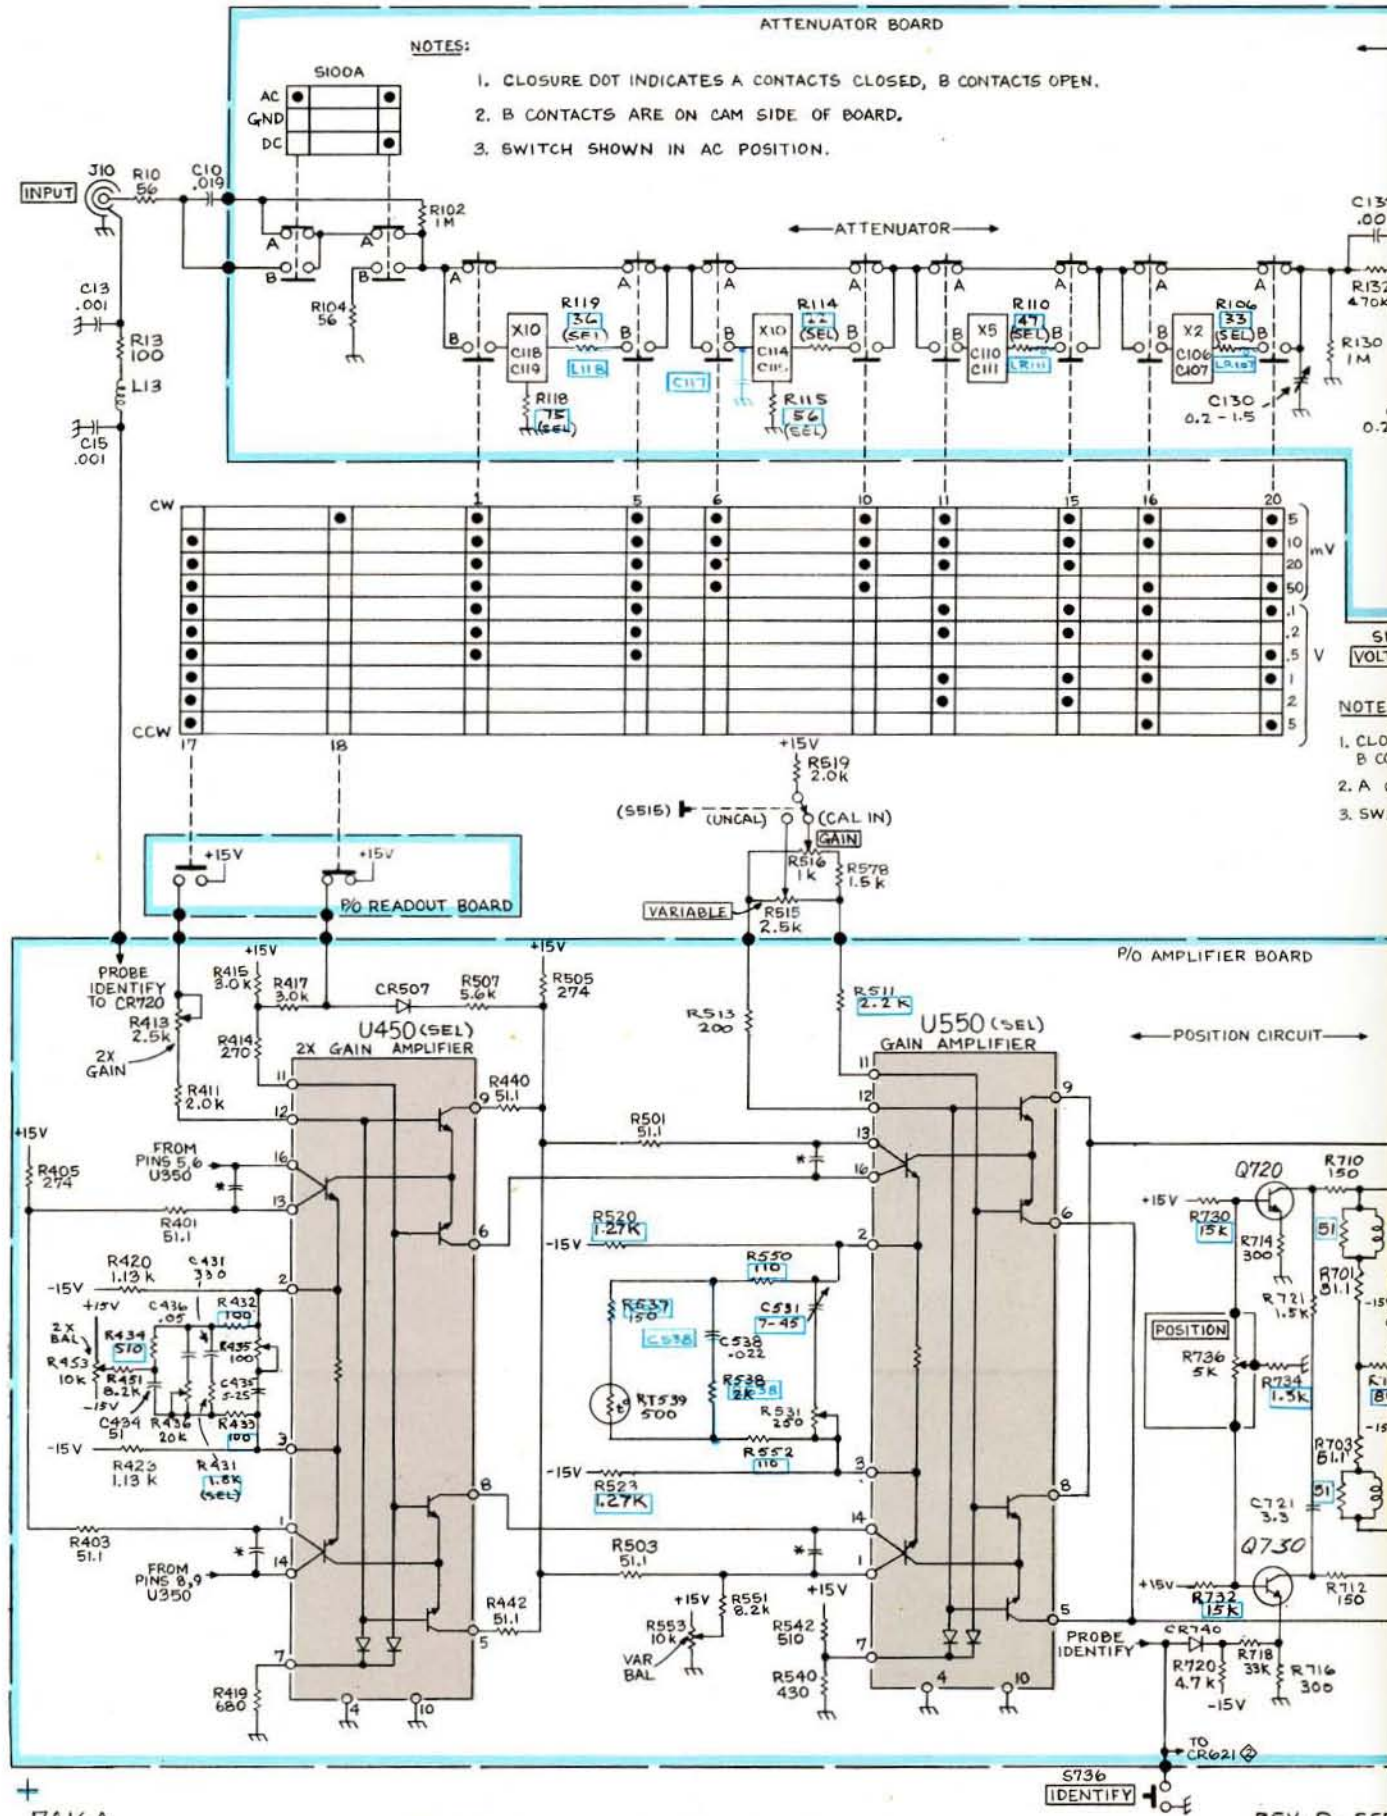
ATTENUATOR BOARD

NOTES:

1. CLOSURE DOT INDICATES A CONTACTS CLOSED, B CONTACTS OPEN.

2. B CONTACTS ARE ON CAM SIDE OF BOARD.

3. SWITCH SHOWN IN AC POSITION.

S100A
AC
GND
DC

INPUT
J10
R10 56
C10 .019
R102 1M
A
B
A
B
R104 56
C13 .001
R13 100
L13
C15 .001

ATTENUATOR

R119 36 (SEL)
X10
C118
C119
L118
R118 75 (SEL)
C117
R114 22 (SEL)
X10
C114
C115
R115 56 (SEL)
R110 47 (SEL)
X5
C110
C111
LR111
R106 33 (SEL)
X2
C106
C107
LR107
C130 0.2 - 1.5
R130 1M
C13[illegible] .00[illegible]
R132 470k
0.2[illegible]

CW
CCW
1 5 6 10 11 15 16 20
17 18
5
10
20
50
mV
.1
.2
.5
1
2
5
V

S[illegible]
VOLT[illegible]

NOTE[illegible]
1. CLO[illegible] B C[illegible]
2. A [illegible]
3. SW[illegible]

+15V
R519 2.0k
(S515)
(UNCAL)
(CAL IN)
GAIN
R516 1k
R578 1.5k
VARIABLE
R515 2.5k

+15V
+15V
P/O READOUT BOARD

P/O AMPLIFIER BOARD

PROBE IDENTIFY TO CR720
R413 2.5k
2X GAIN
R411 2.0k
+15V
R415 3.0k
R417 3.0k
R414 270
CR507
R507 5.6k
+15V
R505 274
U450 (SEL)
2X GAIN AMPLIFIER
R440 51.1
+15V
R405 274
FROM PINS 5,6 U350
R401 51.1
R420 1.13k
C431 330
-15V
+15V
2X BAL
R434 510
R453 10k
C436 .05
R432 100
R435 100
R451 8.2k
C435 5-25
-15V
C434 51
R436 20k
R433 100
-15V
R423 1.13k
R431 1.8k (SEL)
R403 51.1
FROM PINS 8,9 U350
R442 51.1
R419 680

R513 200
R511 2.2K
U550 (SEL)
GAIN AMPLIFIER
R501 51.1
R520 1.27K
-15V
R550 110
R537 150
C538
C538 .022
C531 7-45
RT539 500
R538 2k
R531 250
R552 110
-15V
R523 1.27K
R503 51.1
+15V
R551 8.2k
R553 10k
VAR BAL
+15V
R542 510
R540 430

POSITION CIRCUIT
Q720
R710 150
+15V
R730 15k
R714 300
51
R701 81.1
-15V
R721 1.5K
POSITION
R736 5K
R734 1.3k
R703 51.1
51
C721 3.3
Q730
+15V
R732 15k
R712 150
PROBE IDENTIFY
CR740
R720 4.7k
R718 33K
R716 300
-15V
TO CR621
S736
IDENTIFY

11 12 16 13 2 3 1 14 7 4 10 9 6 8 5
11 12 13 16 2 3 14 1 7 4 10 9 6 8 5